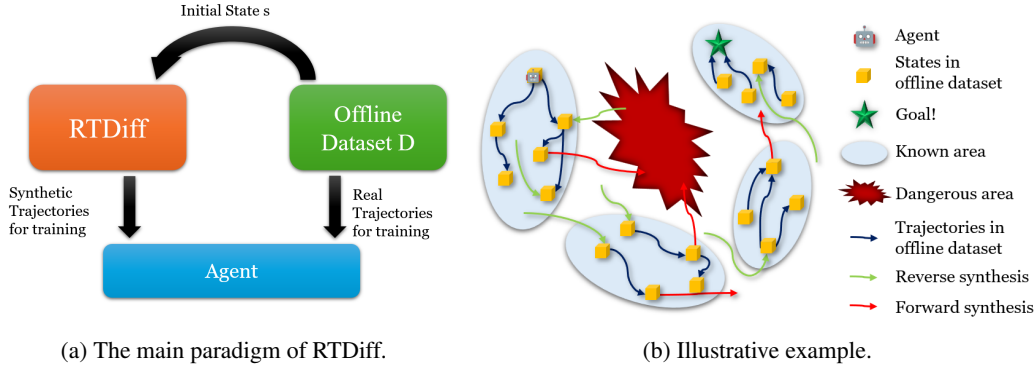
Initial State s

RTDiff

Offline Dataset D

Synthetic Trajectories for training

Real Trajectories for training

Agent

(a) The main paradigm of RTDiff.

Agent

States in offline dataset

Goal!

Known area

Dangerous area

Trajectories in offline dataset

Reverse synthesis

Forward synthesis

(b) Illustrative example.